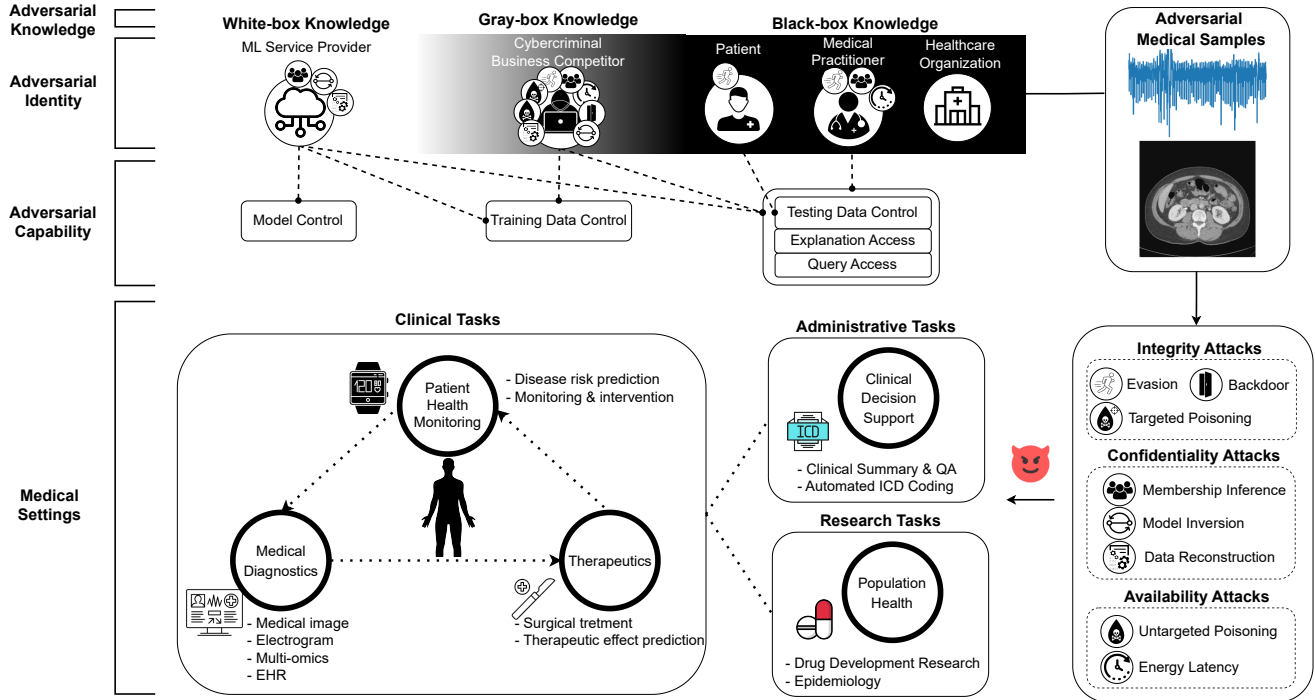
Adversarial Knowledge

Adversarial Identity

Adversarial Capability

Medical Settings

White-box Knowledge
ML Service Provider

Gray-box Knowledge
Cybercriminal
Business Competitor

Black-box Knowledge
Patient
Medical Practitioner
Healthcare Organization

Adversarial Medical Samples

Model Control
Training Data Control
Testing Data Control
Explanation Access
Query Access

Clinical Tasks
Patient Health Monitoring
- Disease risk prediction
- Monitoring & intervention
Medical Diagnostics
- Medical image
- Electrogram
- Multi-omics
- EHR
Therapeutics
- Surgical tretment
- Therapeutic effect prediction

Administrative Tasks
ICD
Clinical Decision Support
- Clinical Summary & QA
- Automated ICD Coding

Research Tasks
Population Health
- Drug Development Research
- Epidemiology

Integrity Attacks
Evasion
Backdoor
Targeted Poisoning

Confidentiality Attacks
Membership Inference
Model Inversion
Data Reconstruction

Availability Attacks
Untargeted Poisoning
Energy Latency